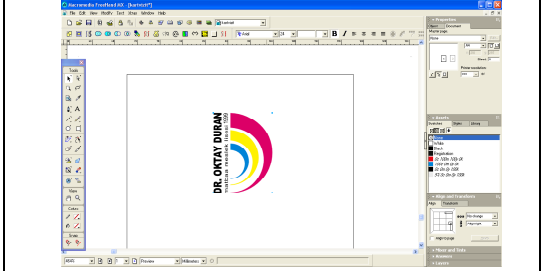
Macromedia FreeHand MX - [kartvizit*]

File Edit View Modify Text Xtras Window Help

Tools

View

Colors

Zoom

DR. OKTAY DURAN

Yeditepe Medical Since 1999

Properties

Object Document

Master page

None

Printer resolution

Assets

Swatches Styles Library

None

White

Black

Registration

Align and Transform

Align Transform

Mixer and Tints

Answers

Layers

Preview

Millimeters